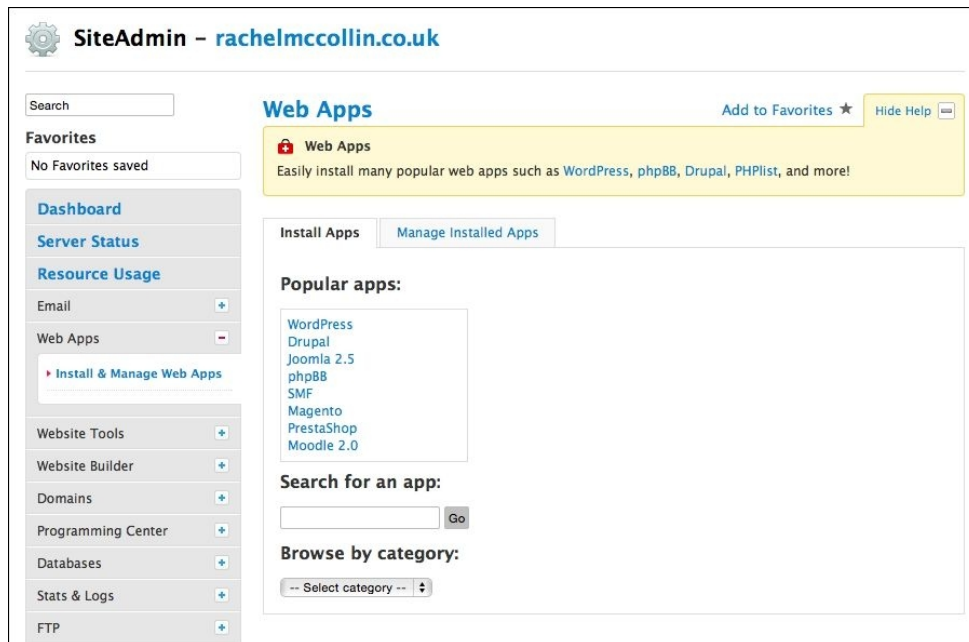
SiteAdmin - rachelmccollin.co.uk

Search

Favorites

No Favorites saved

Dashboard

Server Status

Resource Usage

Email +

Web Apps −

▸ Install & Manage Web Apps

Website Tools +

Website Builder +

Domains +

Programming Center +

Databases +

Stats & Logs +

FTP +

Web Apps

Add to Favorites ★

Hide Help

Web Apps

Easily install many popular web apps such as WordPress, phpBB, Drupal, PHPlist, and more!

Install Apps | Manage Installed Apps

Popular apps:

WordPress
Drupal
Joomla 2.5
phpBB
SMF
Magento
PrestaShop
Moodle 2.0

Search for an app:

Go

Browse by category:

-- Select category --